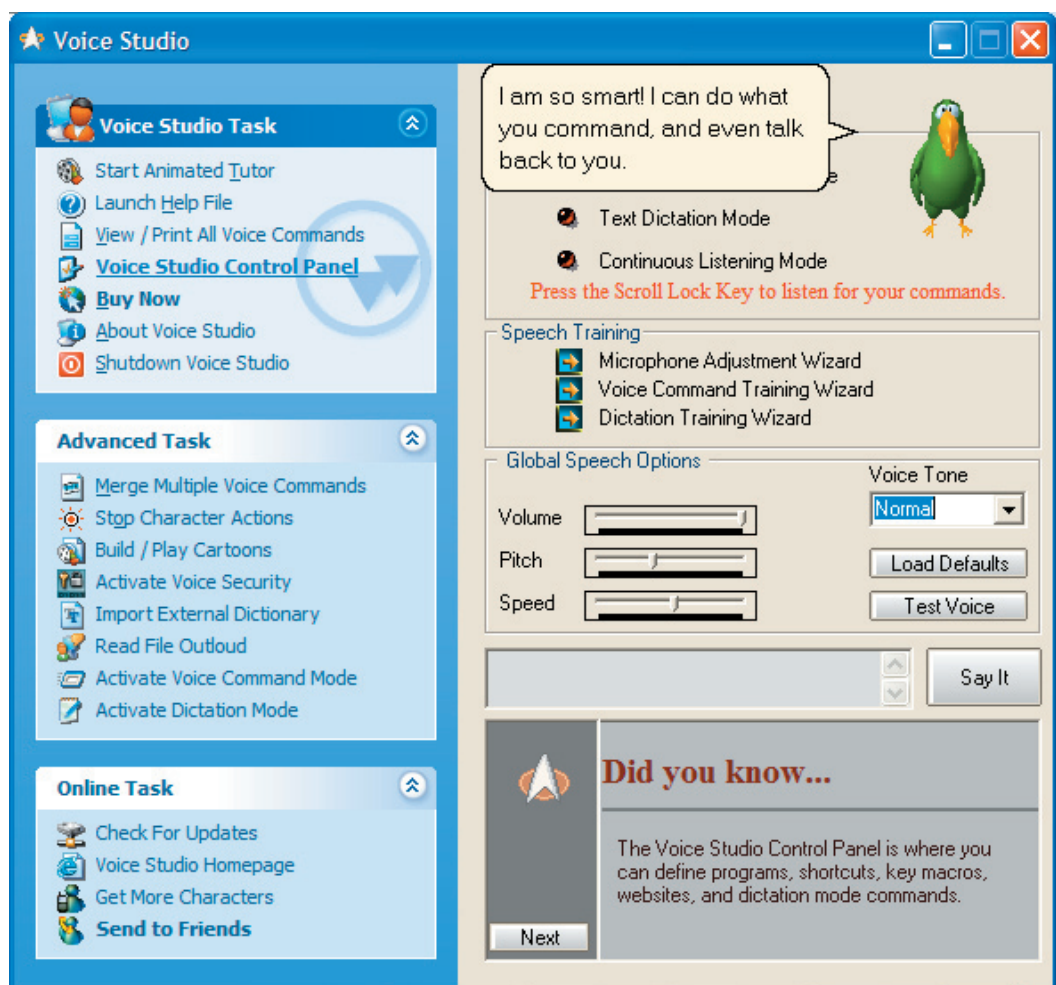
Voice Studio

Voice Studio Task

Start Animated Tutor
Launch Help File
View / Print All Voice Commands
Voice Studio Control Panel
Buy Now
About Voice Studio
Shutdown Voice Studio

Advanced Task

Merge Multiple Voice Commands
Stop Character Actions
Build / Play Cartoons
Activate Voice Security
Import External Dictionary
Read File Outloud
Activate Voice Command Mode
Activate Dictation Mode

Online Task

Check For Updates
Voice Studio Homepage
Get More Characters
Send to Friends

I am so smart! I can do what you command, and even talk back to you.

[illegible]e

Text Dictation Mode

Continuous Listening Mode

Press the Scroll Lock Key to listen for your commands.

Speech Training

Microphone Adjustment Wizard
Voice Command Training Wizard
Dictation Training Wizard

Global Speech Options

Volume
Pitch
Speed

Voice Tone
Normal
Load Defaults
Test Voice

Say It

Did you know...

The Voice Studio Control Panel is where you can define programs, shortcuts, key macros, websites, and dictation mode commands.

Next